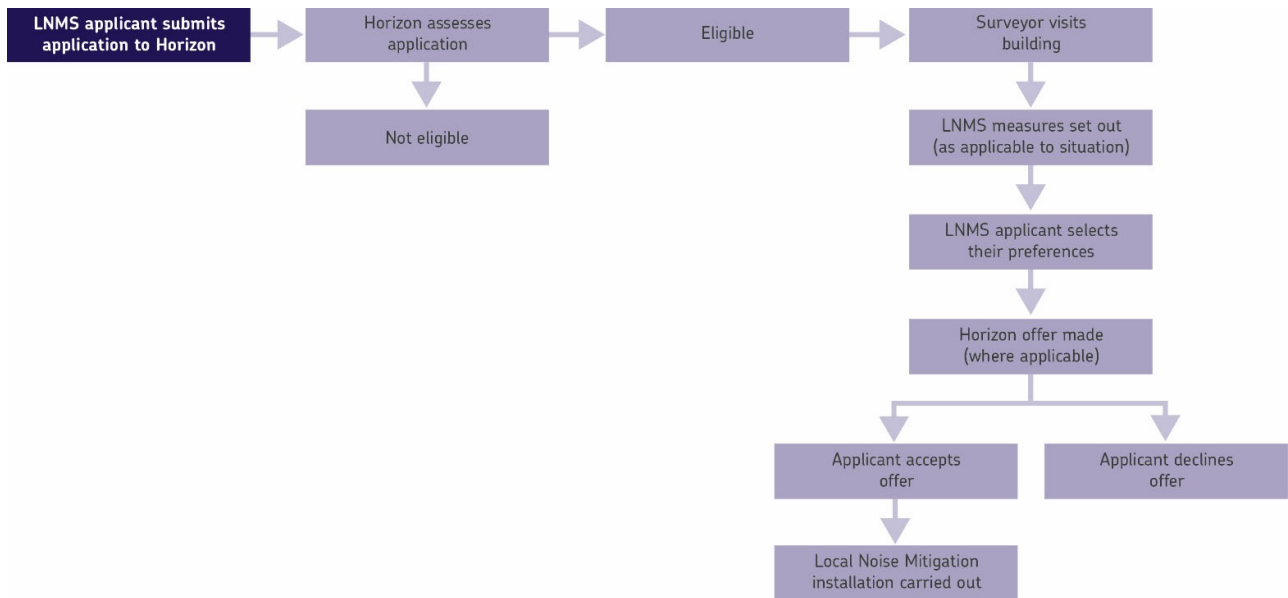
LNMS applicant submits application to Horizon

Horizon assesses application

Not eligible

Eligible

Surveyor visits building

LNMS measures set out (as applicable to situation)

LNMS applicant selects their preferences

Horizon offer made (where applicable)

Applicant accepts offer

Applicant declines offer

Local Noise Mitigation installation carried out